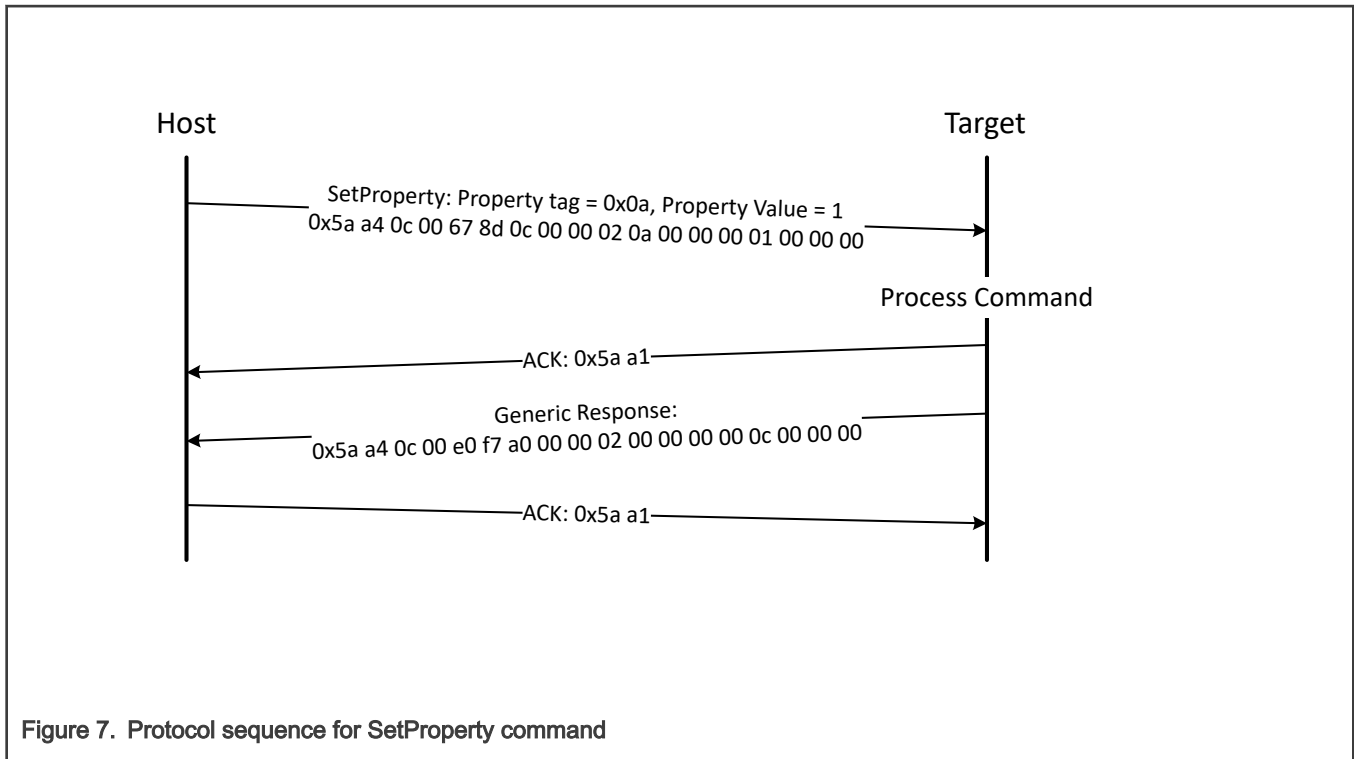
Host

Target

SetProperty: Property tag = 0x0a, Property Value = 1
0x5a a4 0c 00 67 8d 0c 00 00 02 0a 00 00 00 01 00 00 00

Process Command

ACK: 0x5a a1

Generic Response:
0x5a a4 0c 00 e0 f7 a0 00 00 02 00 00 00 00 0c 00 00 00

ACK: 0x5a a1

Figure 7. Protocol sequence for SetProperty command